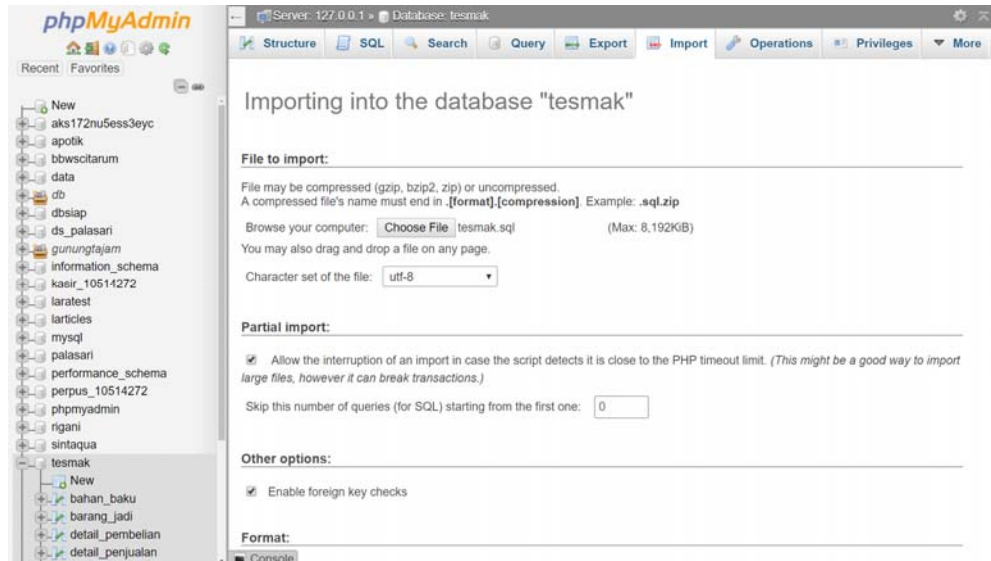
phpMyAdmin

Recent Favorites

New
aks172nu5ess3eyc
apotik
bbwscitarum
data
db
dbsiap
ds_palasari
gunungtajam
information_schema
kasir_10514272
laratest
larticles
mysql
palasari
performance_schema
perpus_10514272
phpmyadmin
rigani
sintaqua
tesmak
New
bahan_baku
barang_jadi
detail_pembelian
detail_penjualan

Server: 127.0.0.1 » Database: tesmak

Structure SQL Search Query Export Import Operations Privileges More

Importing into the database "tesmak"

File to import:

File may be compressed (gzip, bzip2, zip) or uncompressed.
A compressed file's name must end in **.[format].[compression]**. Example: **.sql.zip**

Browse your computer: Choose File tesmak.sql (Max: 8,192KiB)

You may also drag and drop a file on any page.

Character set of the file: utf-8

Partial import:

Allow the interruption of an import in case the script detects it is close to the PHP timeout limit. *(This might be a good way to import large files, however it can break transactions.)*

Skip this number of queries (for SQL) starting from the first one: 0

Other options:

Enable foreign key checks

Format:

Console